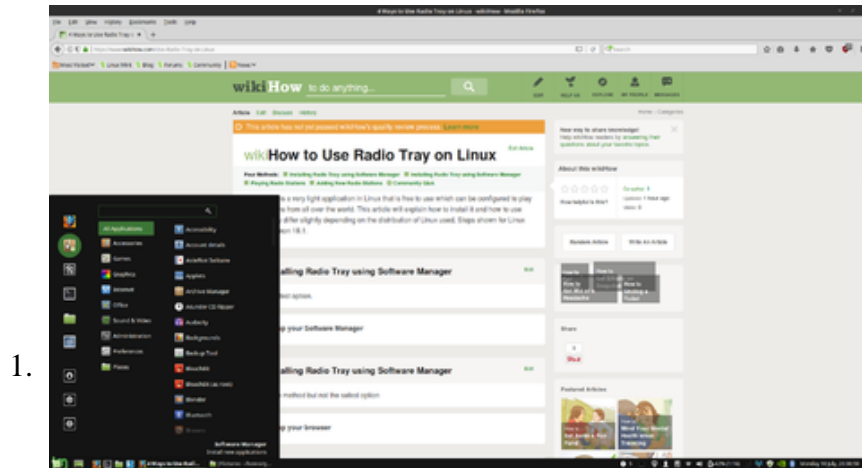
1.

4 Ways to Use Radio Tray on Linux - wikiHow - Mozilla Firefox

wikiHow to do anything...

How to Use Radio Tray on Linux

This article has not yet passed wikiHow's quality review process. Learn more

All Applications
Accessories
Games
Graphics
Internet
Office
Sound & Video
Administration
Preferences
Places

Accessibility
Account details
Add/Remove Software
Applets
Archive Manager
Audacious CD Ripper
Audacity
Backgrounds
Backup Tool
BleachBit
BleachBit (as root)
Blender
Bluetooth

Software Manager
Install new applications

Installing Radio Tray using Software Manager
Open your Software Manager
Installing Radio Tray using Software Manager
Open your browser

About this wikiHow
How helpful is this?
Share
Featured Articles